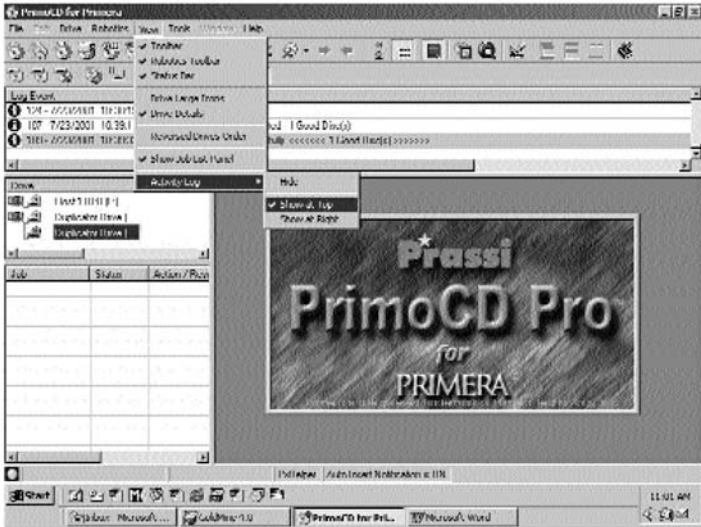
PrimoCD for Primera

File Edit Drive Robotics View Tools Window Help

✔ Toolbar
✔ Robotics Toolbar
✔ Status Bar
Drive Large Icons
✔ Drive Details
Reversed Drives Order
✔ Show Job List Panel
Activity Log

Hide
✔ Show At Top
Show At Right

Log Event
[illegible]
107 7/23/2001 10:39:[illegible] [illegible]ed 1 Good Disc(s)
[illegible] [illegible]fully <<<<<< 1 Good Disc(s) >>>>>>

Drive
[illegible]
Duplicator Drive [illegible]
Duplicator Drive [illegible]

Job | Status | Action / Res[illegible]

Prassi
PrimoCD Pro
for
PRIMERA

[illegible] Auto Insert Notification is ON

Start
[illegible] Microsoft ... | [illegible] 1.0 | PrimoCD for Pri... | Microsoft Word

11:01 AM